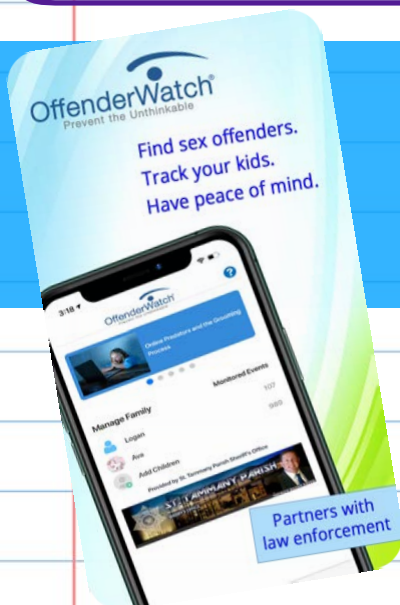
OffenderWatch®
Prevent the Unthinkable

Find sex offenders.
Track your kids.
Have peace of mind.

3:18

OffenderWatch
Prevent the Unthinkable

Online Predators and the Grooming Process

Manage Family

Monitored Events

Logan

107

Ava

989

Add Children

Provided by St. Tammany Parish Sheriff's Office

ST. TAMMANY PARISH

Partners with law enforcement